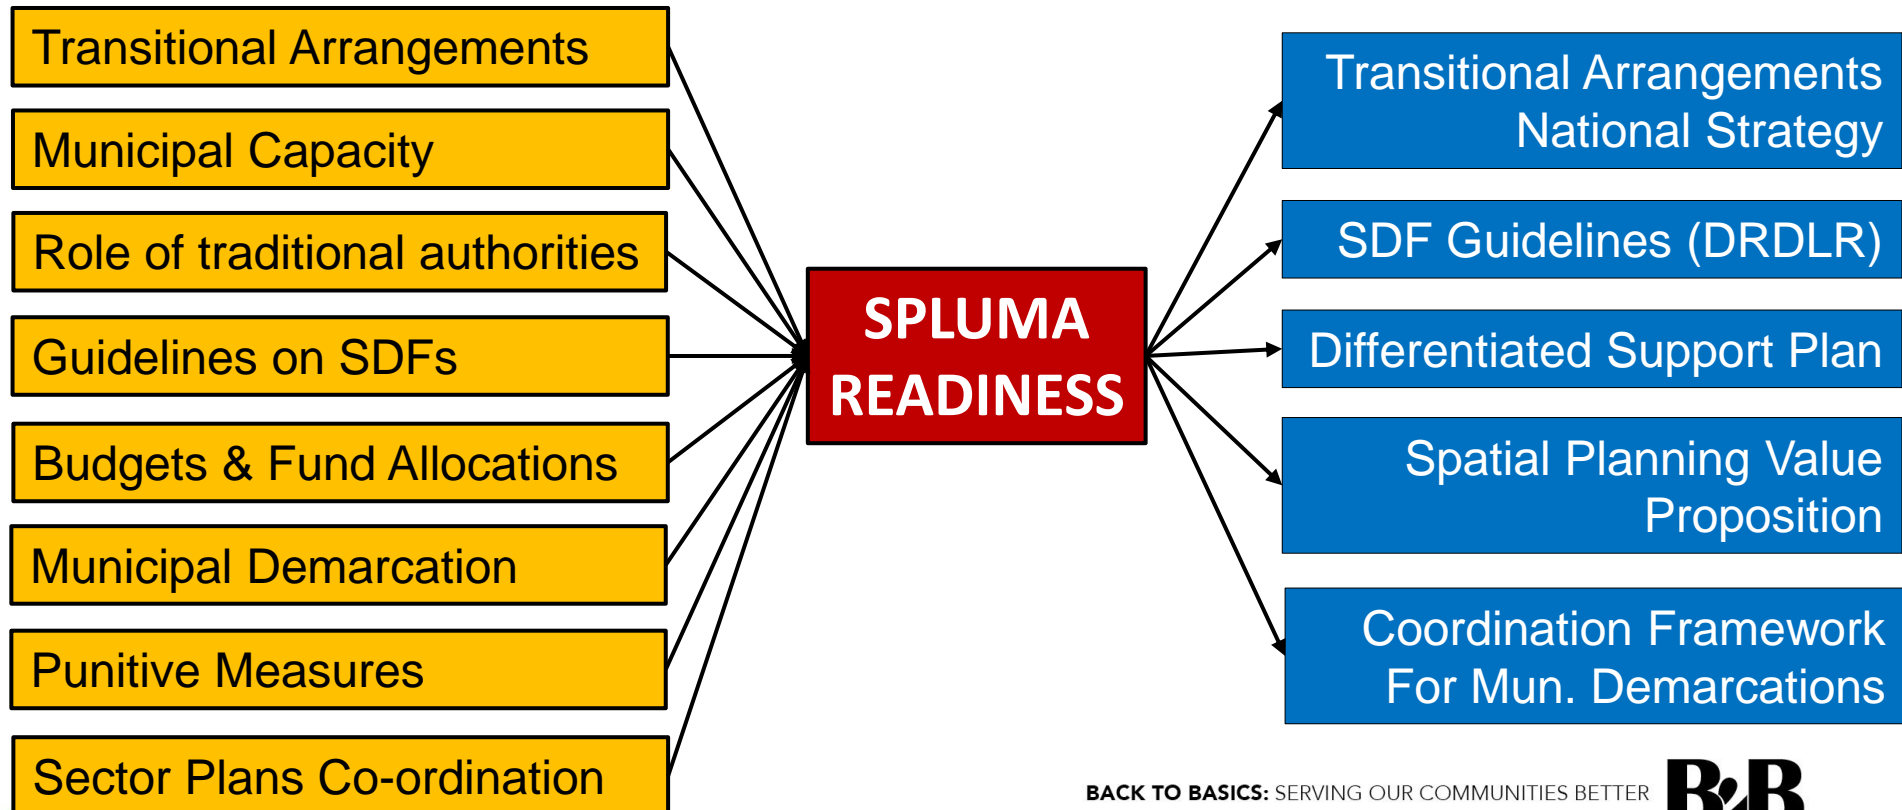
Transitional Arrangements

Municipal Capacity

Role of traditional authorities

Guidelines on SDFs

Budgets & Fund Allocations

Municipal Demarcation

Punitive Measures

Sector Plans Co-ordination

SPLUMA READINESS

Transitional Arrangements National Strategy

SDF Guidelines (DRDLR)

Differentiated Support Plan

Spatial Planning Value Proposition

Coordination Framework For Mun. Demarcations

BACK TO BASICS: SERVING OUR COMMUNITIES BETTER B2B